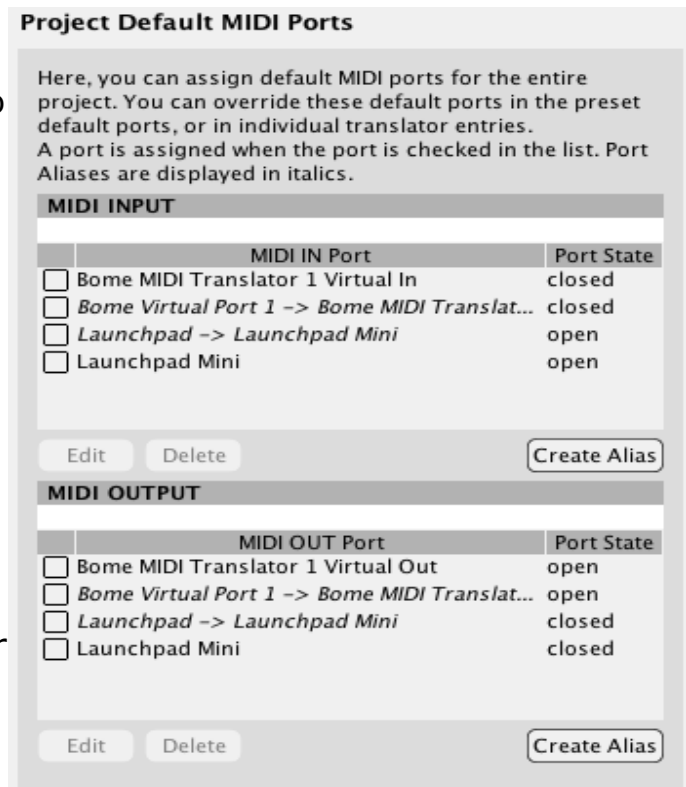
Project Default MIDI Ports

Here, you can assign default MIDI ports for the entire project. You can override these default ports in the preset default ports, or in individual translator entries.
A port is assigned when the port is checked in the list. Port Aliases are displayed in italics.

MIDI INPUT

| | MIDI IN Port | Port State |
|---|---|---|
| ☐ | Bome MIDI Translator 1 Virtual In | closed |
| ☐ | *Bome Virtual Port 1 -> Bome MIDI Translat...* | closed |
| ☐ | *Launchpad -> Launchpad Mini* | open |
| ☐ | Launchpad Mini | open |

Edit Delete Create Alias

MIDI OUTPUT

| | MIDI OUT Port | Port State |
|---|---|---|
| ☐ | Bome MIDI Translator 1 Virtual Out | open |
| ☐ | *Bome Virtual Port 1 -> Bome MIDI Translat...* | open |
| ☐ | *Launchpad -> Launchpad Mini* | closed |
| ☐ | Launchpad Mini | closed |

Edit Delete Create Alias